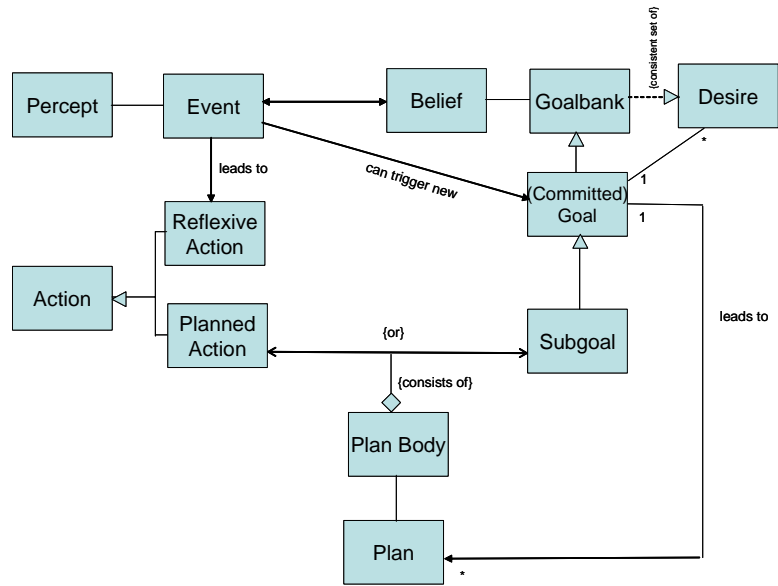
Percept

Event

Belief

Goalbank

{consistent set of}

Desire

*

leads to

can trigger new

1

(Committed) Goal

1

Reflexive Action

Action

Planned Action

{or}

Subgoal

leads to

{consists of}

Plan Body

Plan

*